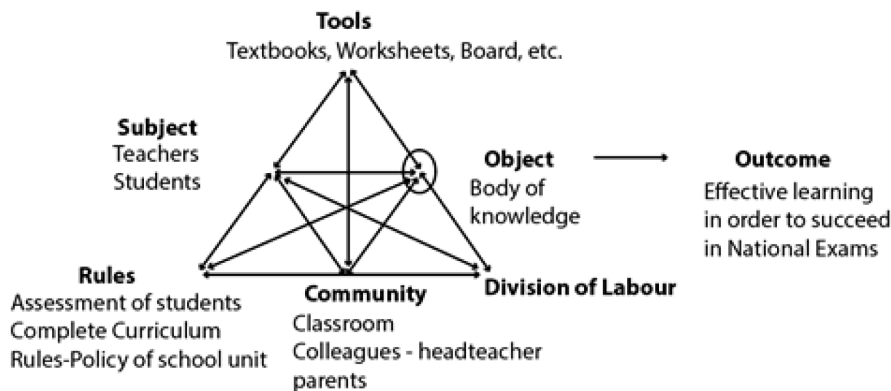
Tools
Textbooks, Worksheets, Board, etc.

Subject
Teachers
Students

Object
Body of knowledge

Outcome
Effective learning in order to succeed in National Exams

Rules
Assessment of students
Complete Curriculum
Rules-Policy of school unit

Community
Classroom
Colleagues - headteacher parents

Division of Labour